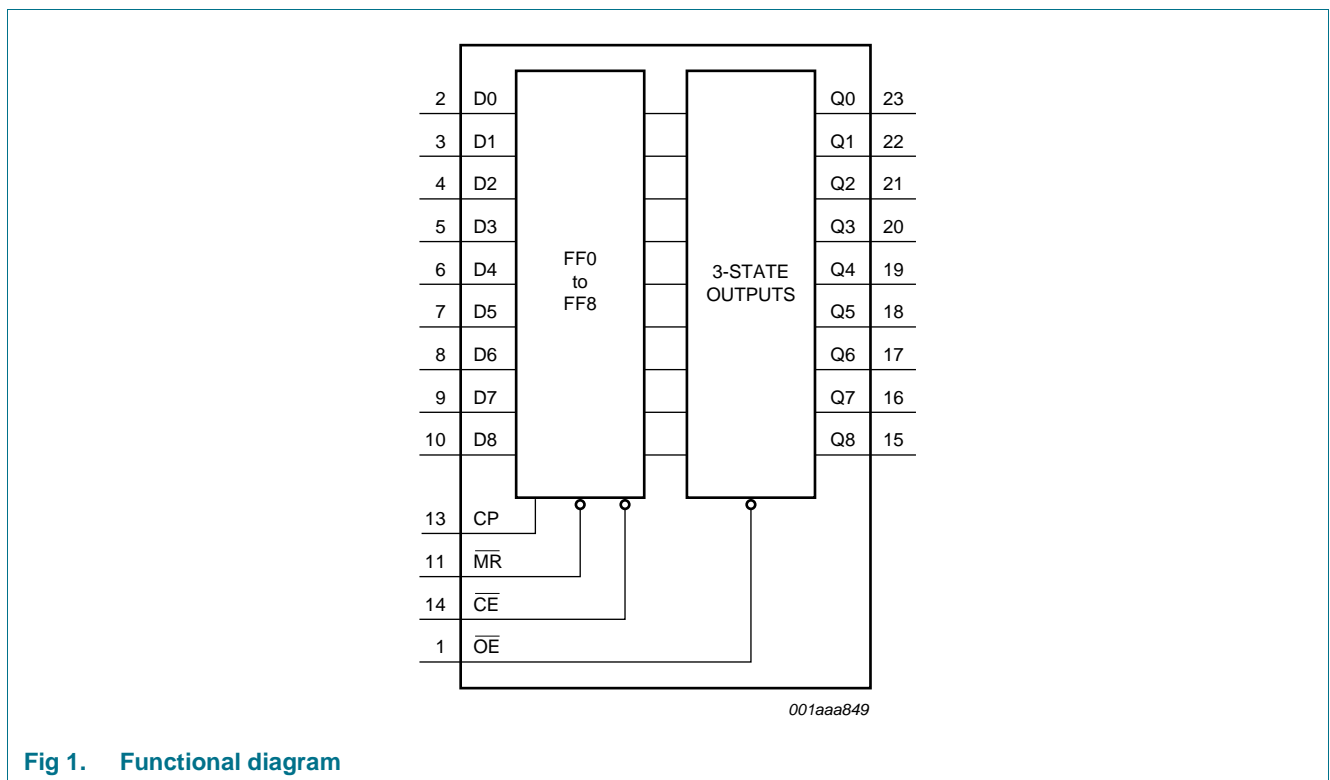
2 D0
3 D1
4 D2
5 D3
6 D4
7 D5
8 D6
9 D7
10 D8

FF0
to
FF8

3-STATE
OUTPUTS

Q0 23
Q1 22
Q2 21
Q3 20
Q4 19
Q5 18
Q6 17
Q7 16
Q8 15

13 CP
11 $\overline{MR}$
14 $\overline{CE}$
1 $\overline{OE}$

001aaa849

Fig 1. Functional diagram